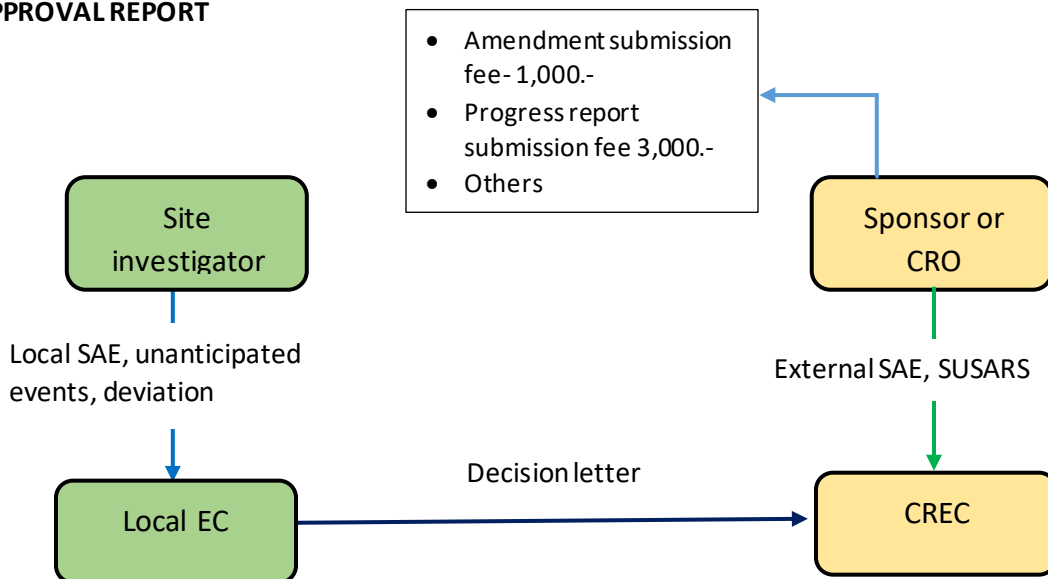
PPROVAL REPORT

- Amendment submission fee- 1,000.-
- Progress report submission fee 3,000.-
- Others

Site investigator

Sponsor or CRO

Local SAE, unanticipated events, deviation

External SAE, SUSARS

Decision letter

Local EC

CREC